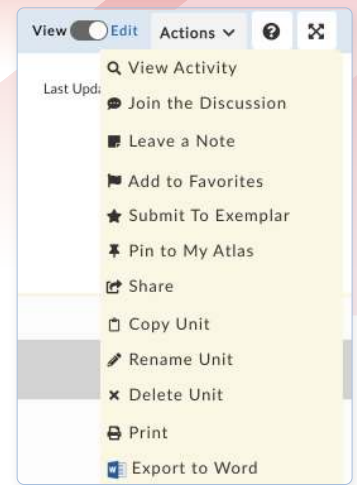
View Edit Actions

Last Upda

View Activity

Join the Discussion

Leave a Note

Add to Favorites

Submit To Exemplar

Pin to My Atlas

Share

Copy Unit

Rename Unit

Delete Unit

Print

Export to Word